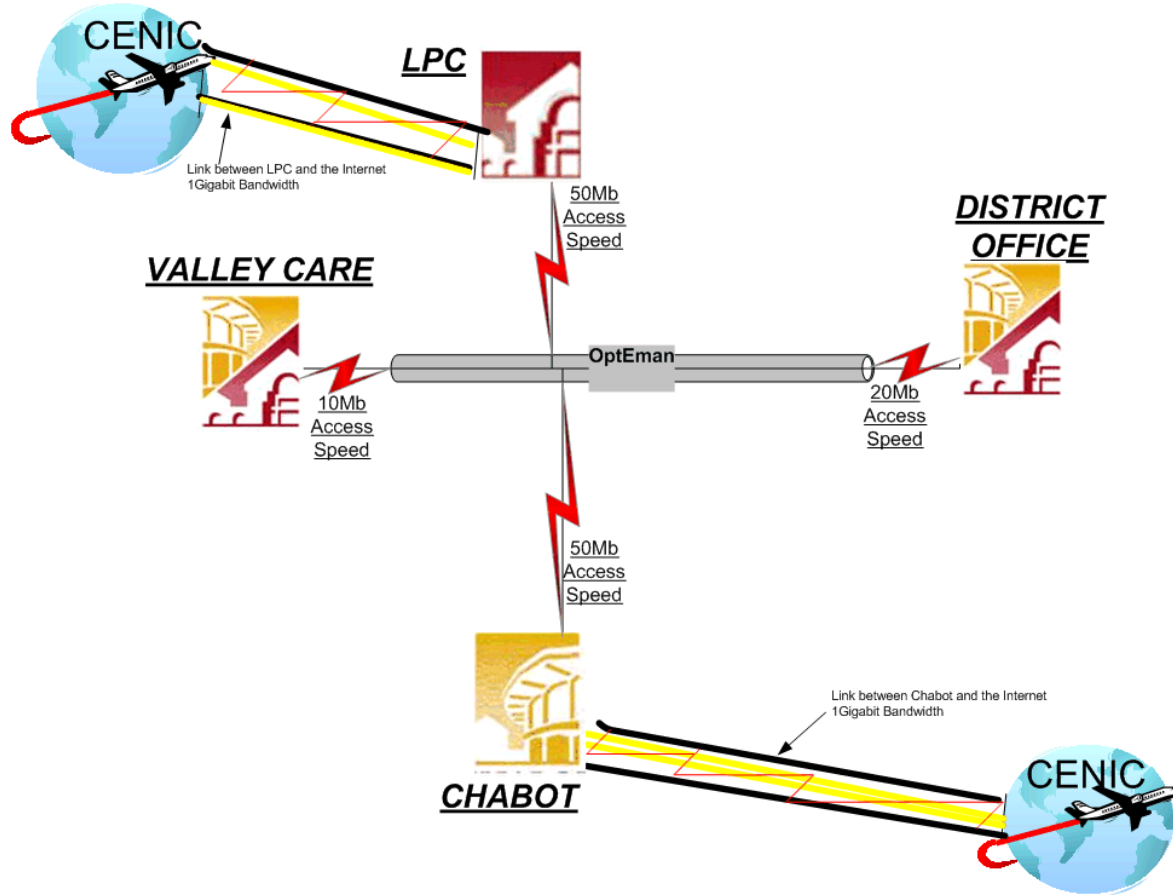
CENIC

LPC

Link between LPC and the Internet
1Gigabit Bandwidth

50Mb
Access
Speed

DISTRICT
OFFICE

VALLEY CARE

OptEman

10Mb
Access
Speed

20Mb
Access
Speed

50Mb
Access
Speed

Link between Chabot and the Internet
1Gigabit Bandwidth

CHABOT

CENIC